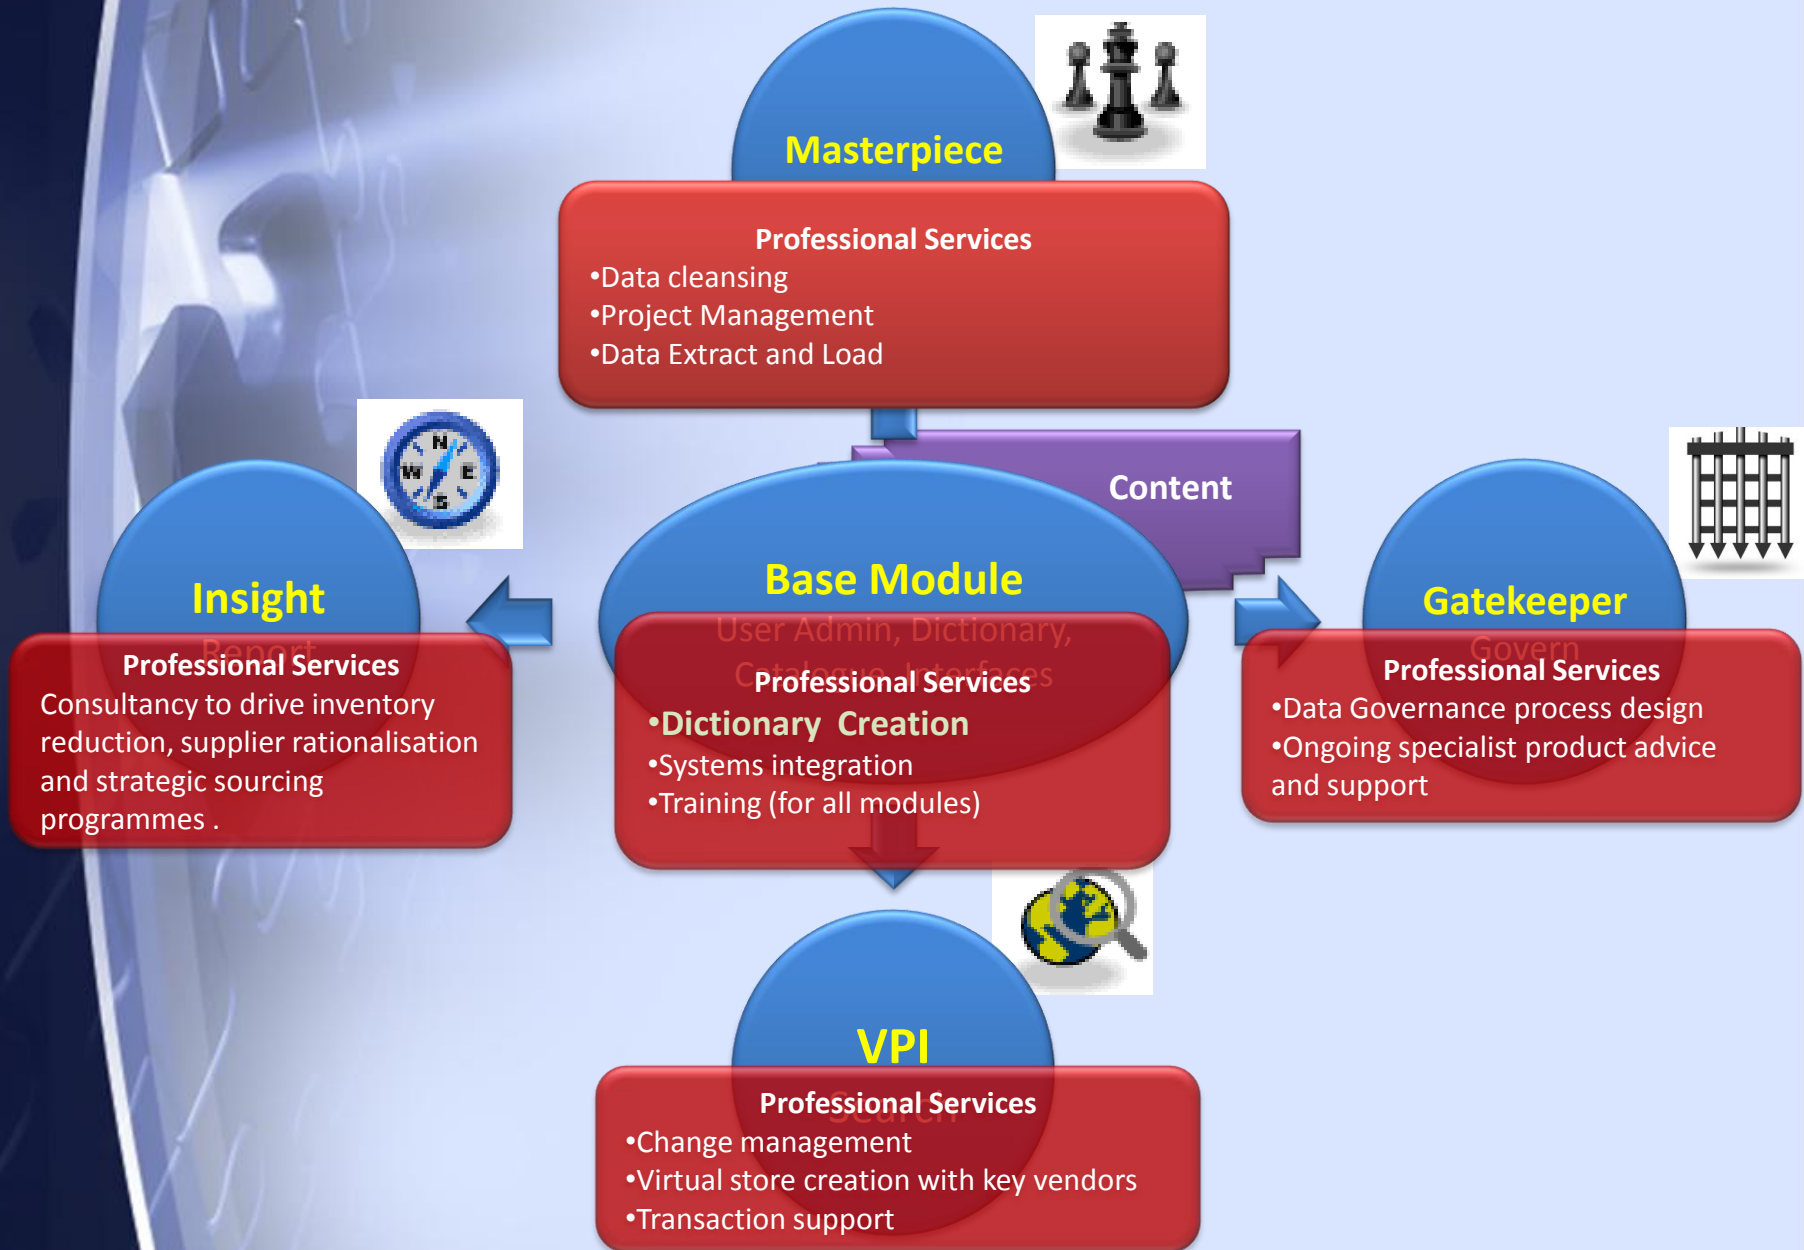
Masterpiece

Professional Services
•Data cleansing
•Project Management
•Data Extract and Load

Content

Insight
Report
Professional Services
Consultancy to drive inventory reduction, supplier rationalisation and strategic sourcing programmes .

Base Module
User Admin, Dictionary, Catalogue, Interfaces
Professional Services
•Dictionary Creation
•Systems integration
•Training (for all modules)

Gatekeeper
Govern
Professional Services
•Data Governance process design
•Ongoing specialist product advice and support

N
W
E
S

VPI
Search
Professional Services
•Change management
•Virtual store creation with key vendors
•Transaction support